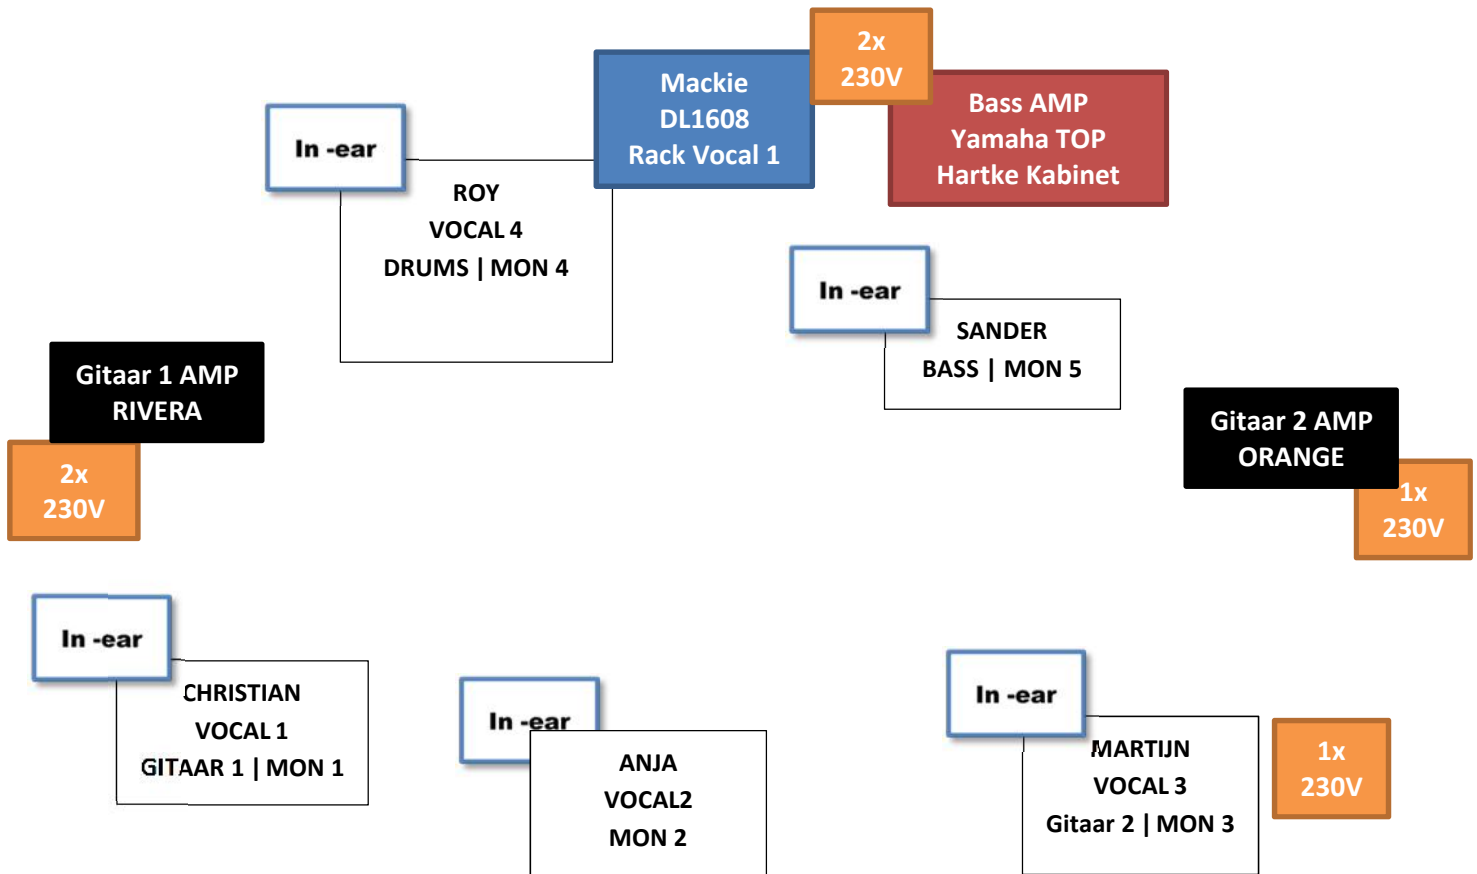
2x
230V

Mackie
DL1608
Rack Vocal 1

Bass AMP
Yamaha TOP
Hartke Kabinet

In -ear

ROY
VOCAL 4
DRUMS | MON 4

In -ear

SANDER
BASS | MON 5

Gitaar 1 AMP
RIVERA

2x
230V

Gitaar 2 AMP
ORANGE

1x
230V

In -ear

CHRISTIAN
VOCAL 1
GITAAR 1 | MON 1

In -ear

ANJA
VOCAL2
MON 2

In -ear

MARTIJN
VOCAL 3
Gitaar 2 | MON 3

1x
230V